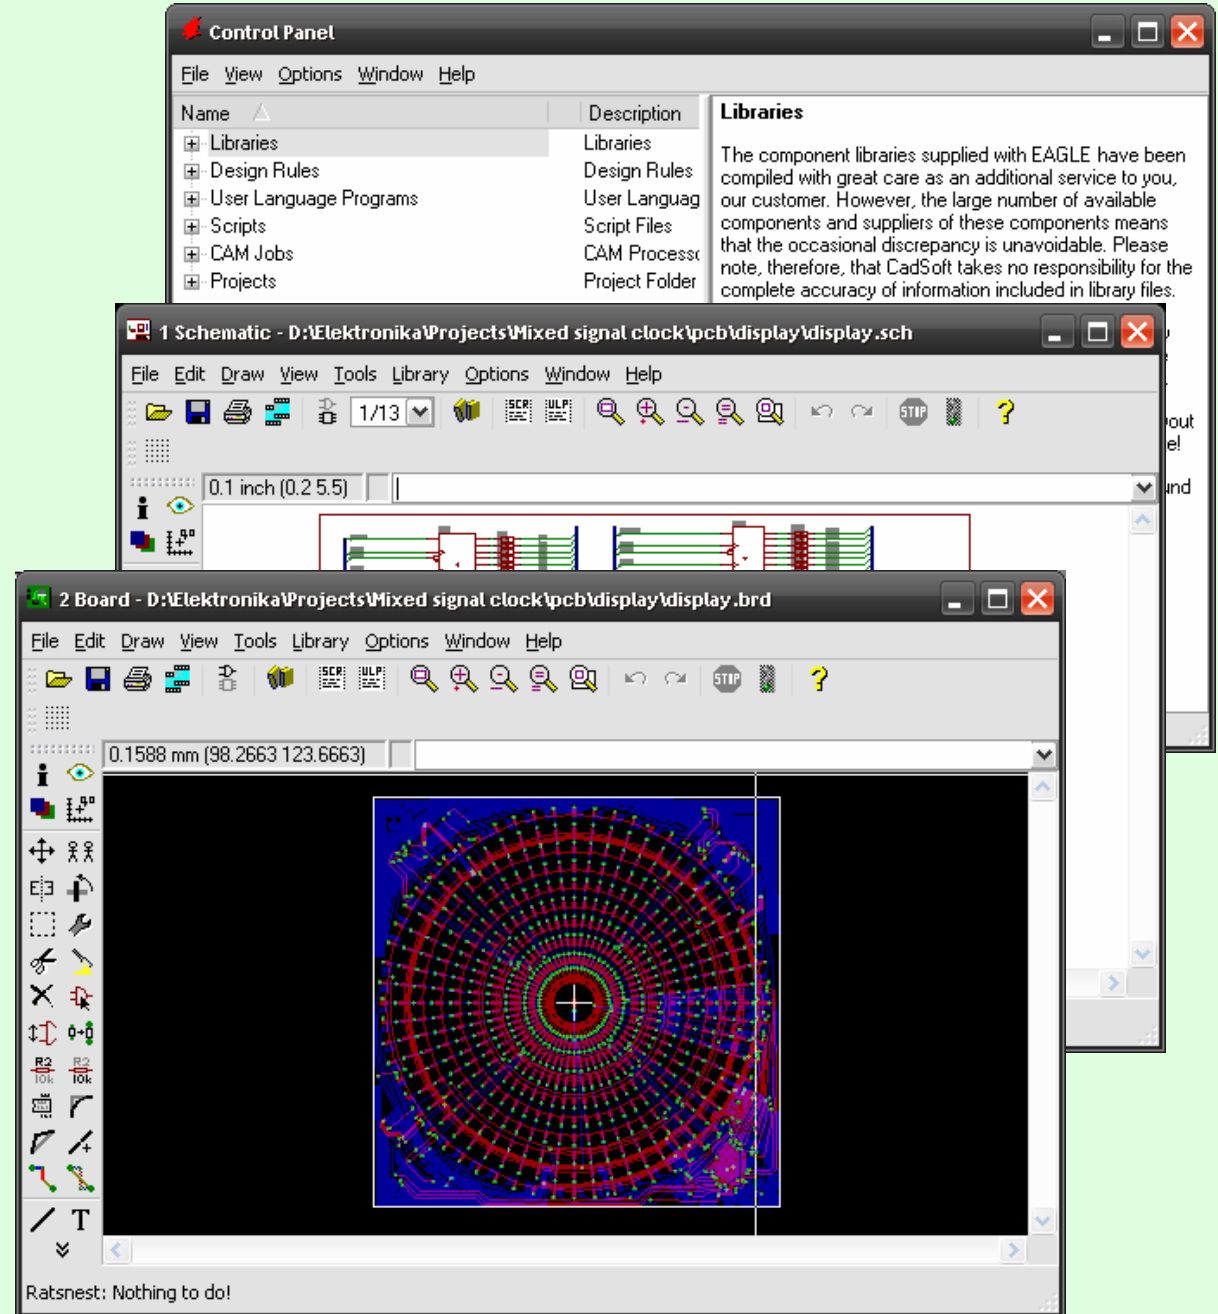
Control Panel

File View Options Window Help

| Name | Description |
|---|---|
| Libraries | Libraries |
| Design Rules | Design Rules |
| User Language Programs | User Languag |
| Scripts | Script Files |
| CAM Jobs | CAM Process |
| Projects | Project Folder |

Libraries

The component libraries supplied with EAGLE have been compiled with great care as an additional service to you, our customer. However, the large number of available components and suppliers of these components means that the occasional discrepancy is unavoidable. Please note, therefore, that CadSoft takes no responsibility for the complete accuracy of information included in library files.

out
e!
nd

1 Schematic - D:\Elektronika\Projects\Mixed signal clock\pcb\display\display.sch

File Edit Draw View Tools Library Options Window Help

1/13

SCR ULP STOP

0.1 inch (0.2 5.5)

2 Board - D:\Elektronika\Projects\Mixed signal clock\pcb\display\display.brd

File Edit Draw View Tools Library Options Window Help

SCR ULP STOP

0.1588 mm (98.2663 123.6663)

R2 10k R2 10k

T

Ratsnest: Nothing to do!